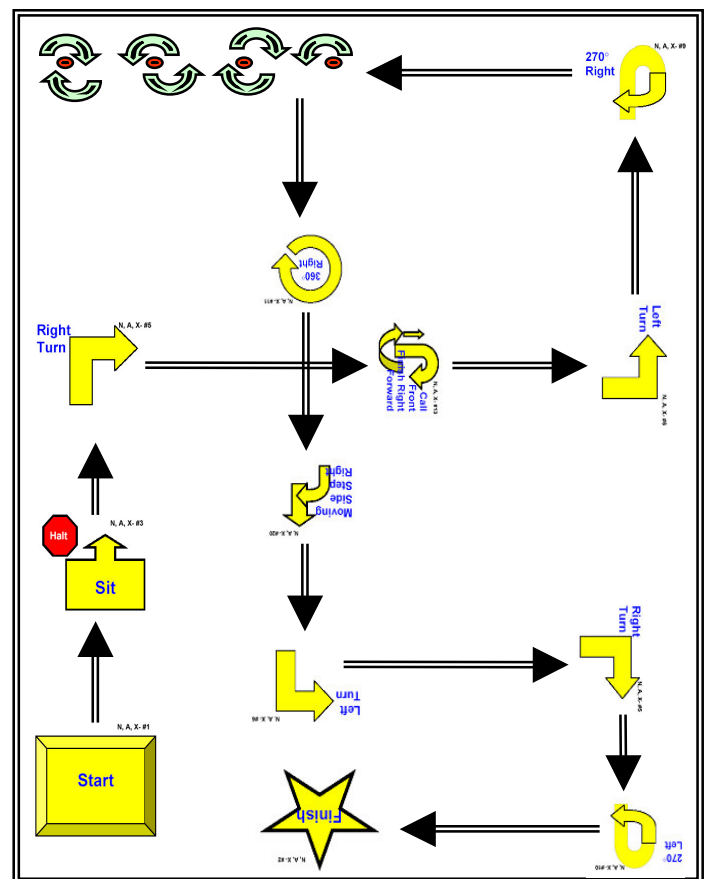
N, A, X- #9
270°
Right

360°
Right
N, A, X- #11

Right
Turn
N, A, X- #5

Call
Front
Finish Right
Forward
N, A, X- #13

Left
Turn
N, A, X- #8

Moving
Side
Step
Right
N, A, X- #20

Halt
N, A, X- #3
Sit

Left
Turn
N, A, X- #6

Right
Turn
N, A, X- #5

N, A, X- #1
Start

Finish
N, A, X- #2

270°
Left
N, A, X- #10